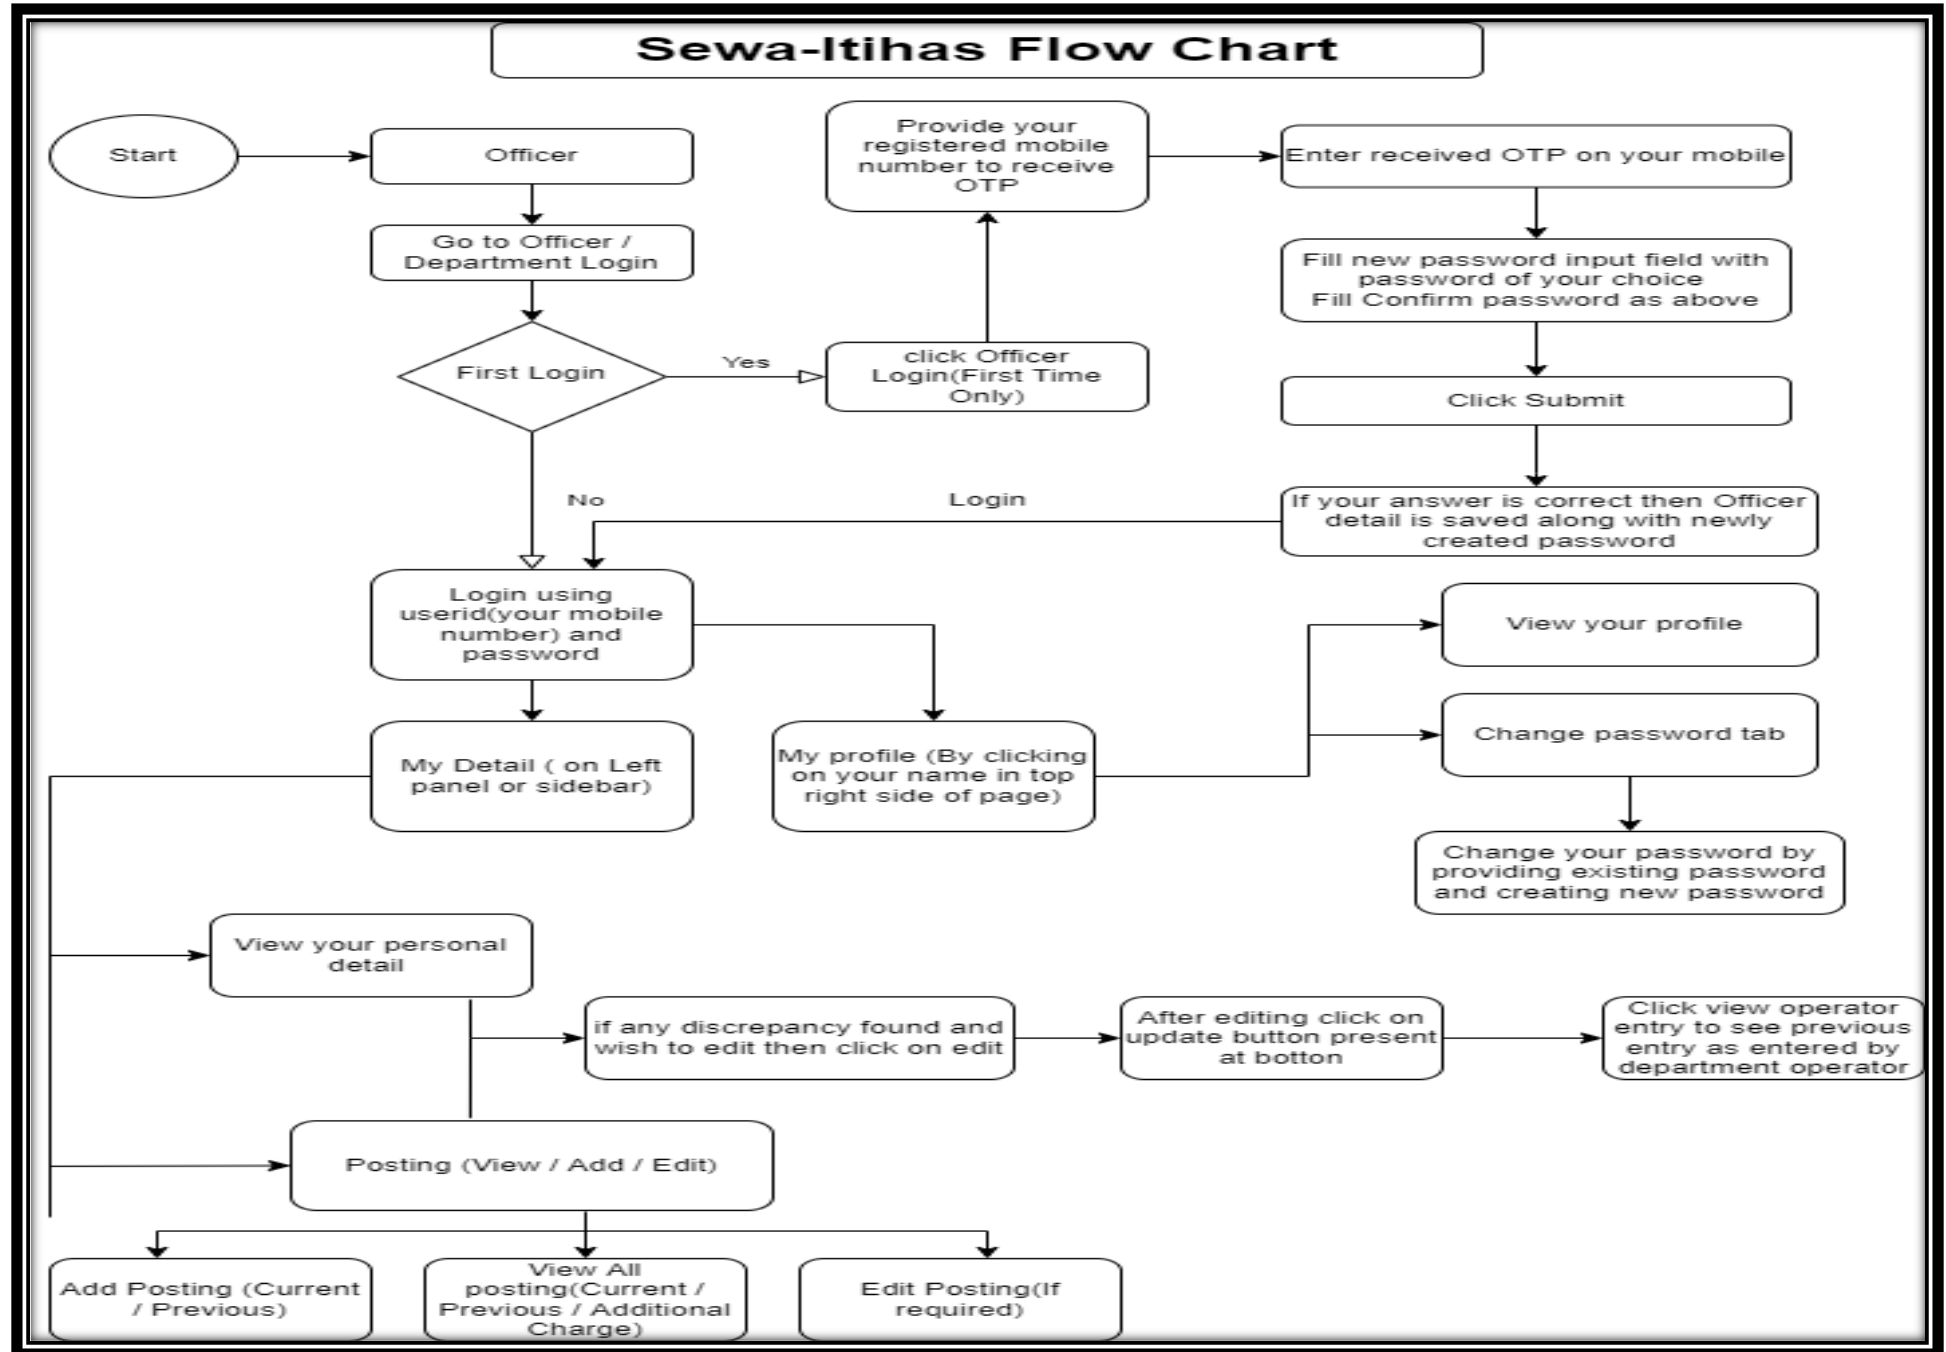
Sewa-Itihas Flow Chart

Start

Officer

Go to Officer / Department Login

First Login

Yes

click Officer Login(First Time Only)

Provide your registered mobile number to receive OTP

Enter received OTP on your mobile

Fill new password input field with password of your choice
Fill Confirm password as above

Click Submit

If your answer is correct then Officer detail is saved along with newly created password

Login

No

Login using userid(your mobile number) and password

My Detail ( on Left panel or sidebar)

My profile (By clicking on your name in top right side of page)

View your profile

Change password tab

Change your password by providing existing password and creating new password

View your personal detail

if any discrepancy found and wish to edit then click on edit

After editing click on update button present at botton

Click view operator entry to see previous entry as entered by department operator

Posting (View / Add / Edit)

Add Posting (Current / Previous)

View All posting(Current / Previous / Additional Charge)

Edit Posting(If required)